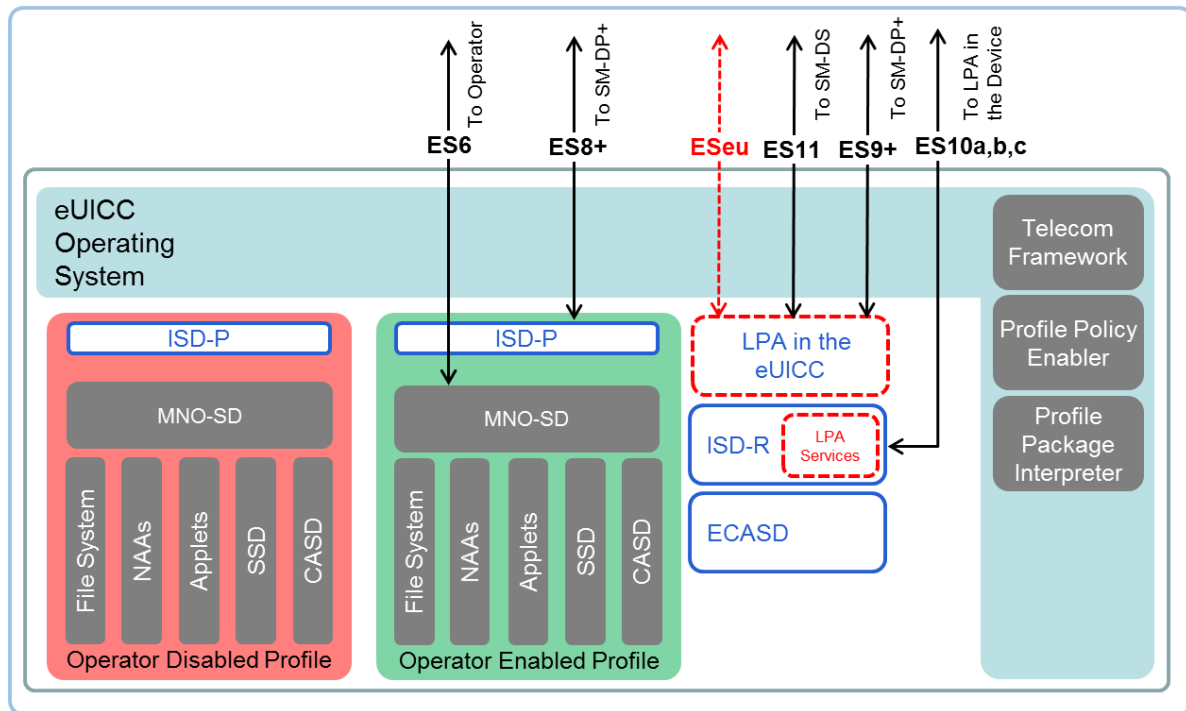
To Operator
To SM-DP+
To SM-DS
To SM-DP+
To LPA in the Device

ES6
ES8+
ESeu
ES11
ES9+
ES10a,b,c

eUICC Operating System

Telecom Framework
Profile Policy Enabler
Profile Package Interpreter

ISD-P
MNO-SD
File System
NAAs
Applets
SSD
CASD
Operator Disabled Profile

ISD-P
MNO-SD
File System
NAAs
Applets
SSD
CASD
Operator Enabled Profile

LPA in the eUICC
ISD-R
LPA Services
ECASD